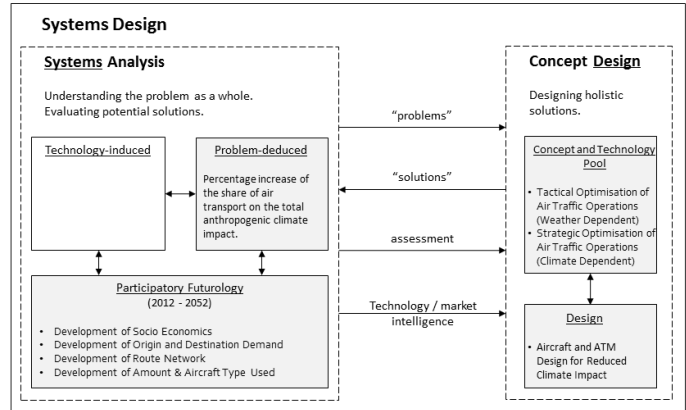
Systems Design

Systems Analysis

Understanding the problem as a whole. Evaluating potential solutions.

Technology-induced

Problem-deduced

Percentage increase of the share of air transport on the total anthropogenic climate impact.

Participatory Futurology
(2012 - 2052)

- Development of Socio Economics
- Development of Origin and Destination Demand
- Development of Route Network
- Development of Amount & Aircraft Type Used

"problems"

"solutions"

assessment

Technology / market intelligence

Concept Design

Designing holistic solutions.

Concept and Technology Pool

- Tactical Optimisation of Air Traffic Operations (Weather Dependent)
- Strategic Optimisation of Air Traffic Operations (Climate Dependent)

Design

- Aircraft and ATM Design for Reduced Climate Impact